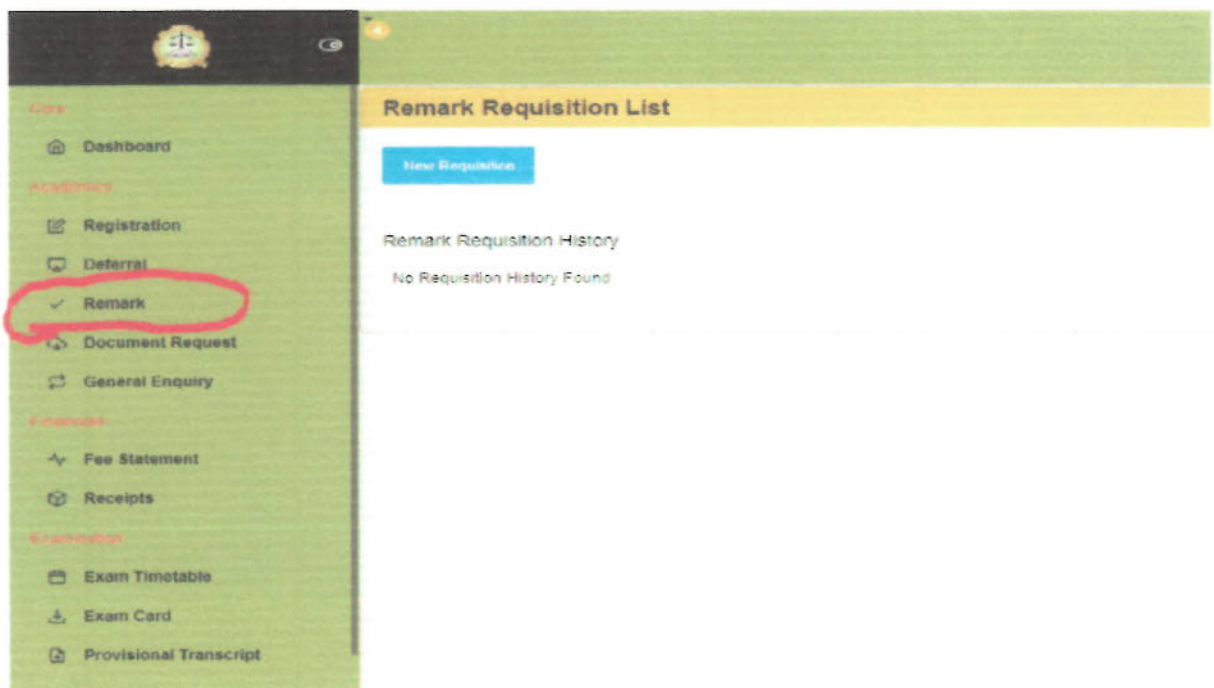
Core

Dashboard

Academics

Registration

Deferral

Remark

Document Request

General Enquiry

Finances

Fee Statement

Receipts

Examination

Exam Timetable

Exam Card

Provisional Transcript

Remark Requisition List

New Requisition

Remark Requisition History

No Requisition History Found